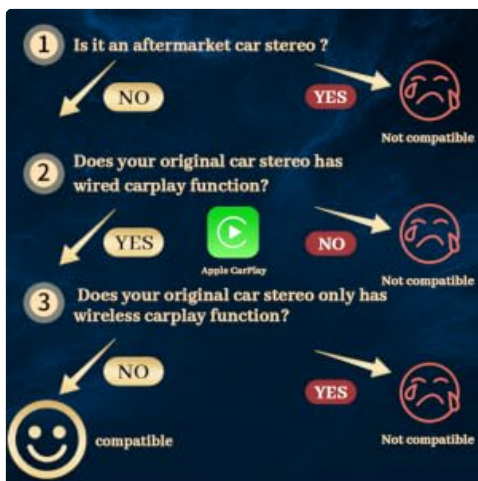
1 Is it an aftermarket car stereo ?

NO

YES

Not compatible

2 Does your original car stereo has wired carplay function?

YES

Apple CarPlay

NO

Not compatible

3 Does your original car stereo only has wireless carplay function?

NO

YES

compatible

Not compatible